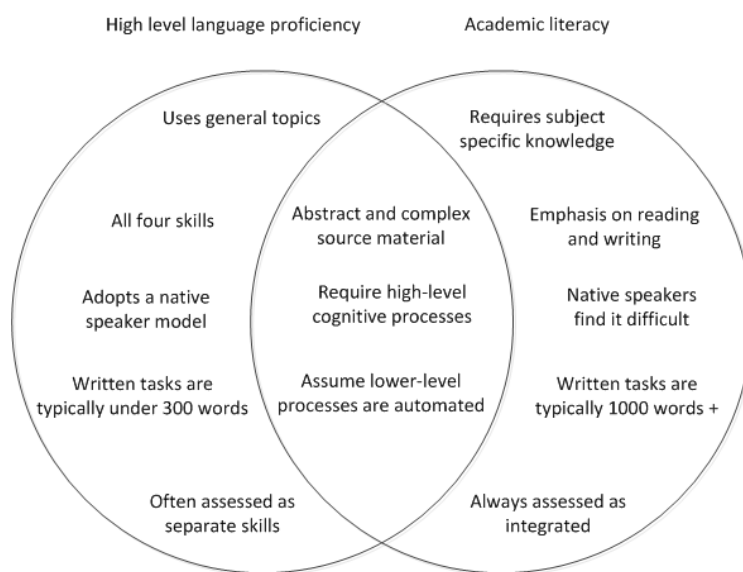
High level language proficiency

Academic literacy

Uses general topics

Requires subject specific knowledge

All four skills

Abstract and complex source material

Emphasis on reading and writing

Adopts a native speaker model

Require high-level cognitive processes

Native speakers find it difficult

Written tasks are typically under 300 words

Assume lower-level processes are automated

Written tasks are typically 1000 words +

Often assessed as separate skills

Always assessed as integrated